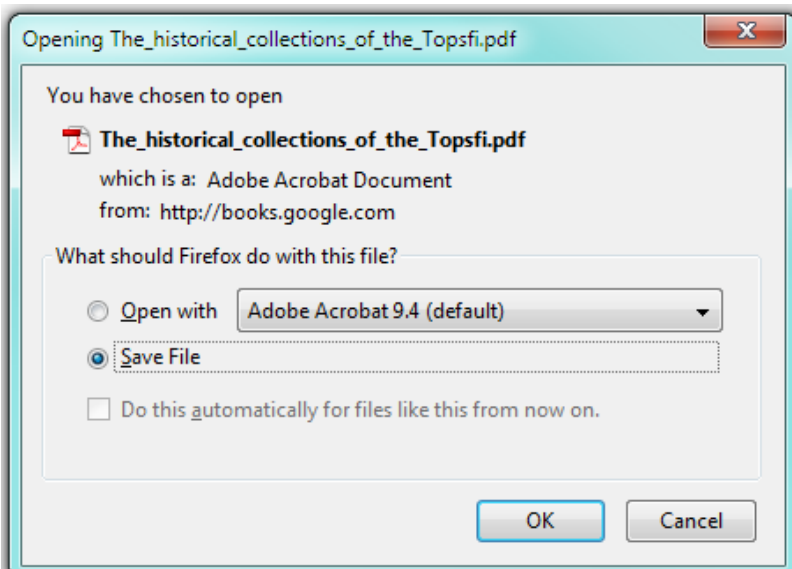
Opening The_historical_collections_of_the_Topsfi.pdf

You have chosen to open

The_historical_collections_of_the_Topsfi.pdf

which is a: Adobe Acrobat Document
from: http://books.google.com

What should Firefox do with this file?

Open with Adobe Acrobat 9.4 (default)

Save File

Do this automatically for files like this from now on.

OK

Cancel